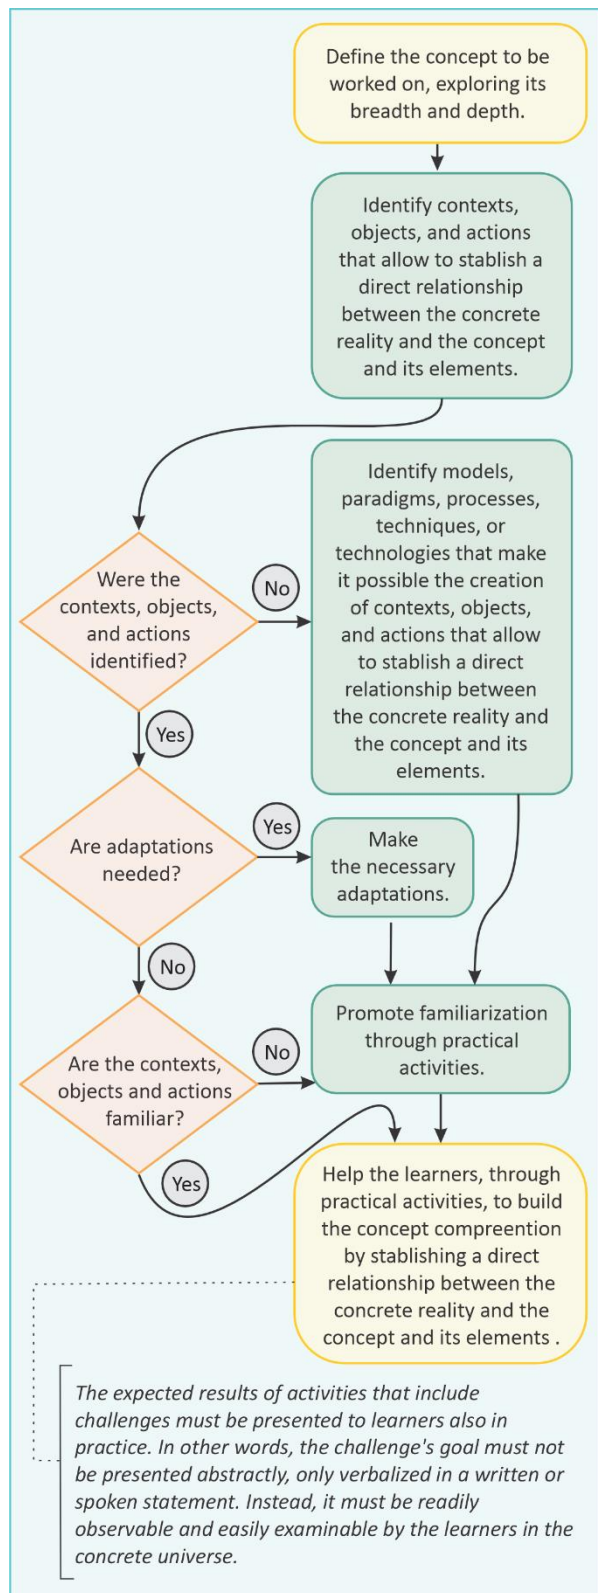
Define the concept to be worked on, exploring its breadth and depth.

Identify contexts, objects, and actions that allow to stablish a direct relationship between the concrete reality and the concept and its elements.

Were the contexts, objects, and actions identified?

No

Identify models, paradigms, processes, techniques, or technologies that make it possible the creation of contexts, objects, and actions that allow to stablish a direct relationship between the concrete reality and the concept and its elements.

Yes

Are adaptations needed?

Yes

Make the necessary adaptations.

No

Are the contexts, objects and actions familiar?

No

Promote familiarization through practical activities.

Yes

Help the learners, through practical activities, to build the concept compreention by stablishing a direct relationship between the concrete reality and the concept and its elements .

The expected results of activities that include challenges must be presented to learners also in practice. In other words, the challenge's goal must not be presented abstractly, only verbalized in a written or spoken statement. Instead, it must be readily observable and easily examinable by the learners in the concrete universe.